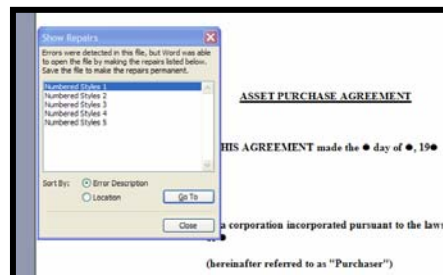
Show Repairs

Errors were detected in this file, but Word was able to open the file by making the repairs listed below. Save the file to make the repairs permanent.

Numbered Styles 1
Numbered Styles 2
Numbered Styles 3
Numbered Styles 4
Numbered Styles 5

Sort By: Error Description
Location

Go To

Close

ASSET PURCHASE AGREEMENT

HIS AGREEMENT made the ● day of ●, 19●

a corporation incorporated pursuant to the laws

●

(hereinafter referred to as "Purchaser")